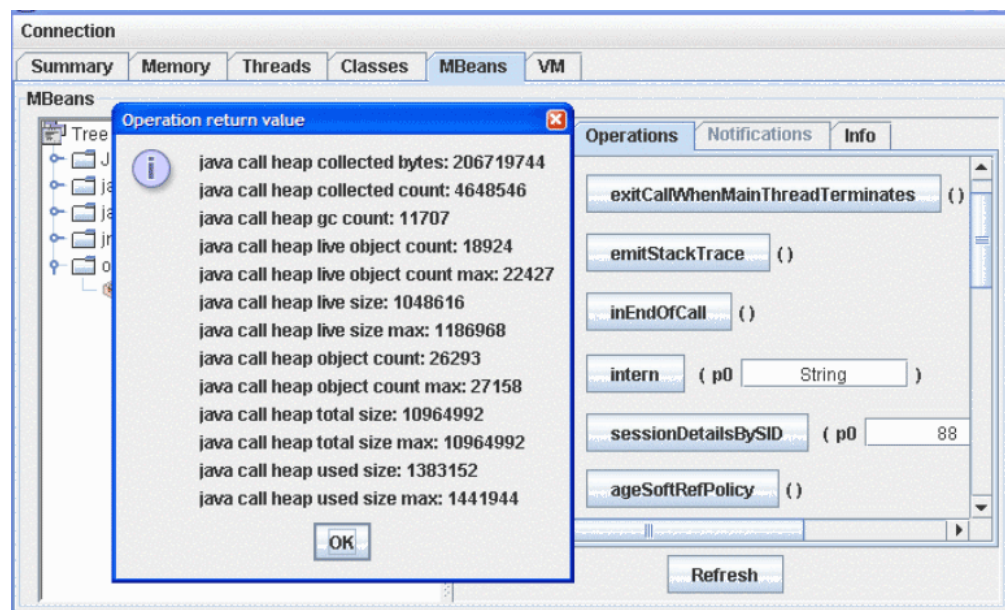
Connection

Summary | Memory | Threads | Classes | MBeans | VM

MBeans

Tree
J
ja
ja
jr
o

Operation return value

java call heap collected bytes: 206719744
java call heap collected count: 4648546
java call heap gc count: 11707
java call heap live object count: 18924
java call heap live object count max: 22427
java call heap live size: 1048616
java call heap live size max: 1186968
java call heap object count: 26293
java call heap object count max: 27158
java call heap total size: 10964992
java call heap total size max: 10964992
java call heap used size: 1383152
java call heap used size max: 1441944

OK

Operations | Notifications | Info

exitCallWhenMainThreadTerminates ()
emitStackTrace ()
inEndOfCall ()
intern ( p0 String )
sessionDetailsBySID ( p0 88
ageSoftRefPolicy ()

Refresh